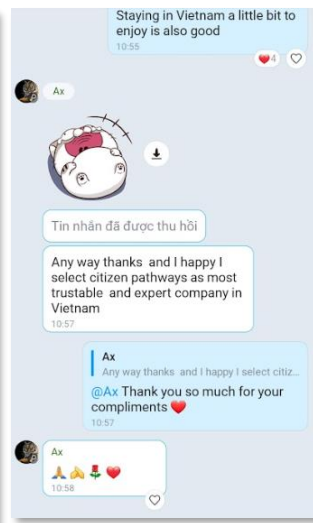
Staying in Vietnam a little bit to enjoy is also good
10:55

4

Ax

Tin nhắn đã được thu hồi

Any way thanks and I happy I select citizen pathways as most trustable and expert company in Vietnam
10:57

Ax
Any way thanks and I happy I select citiz...

@Ax Thank you so much for your compliments ❤️
10:57

Ax
🙏🙏🌹❤️
10:58